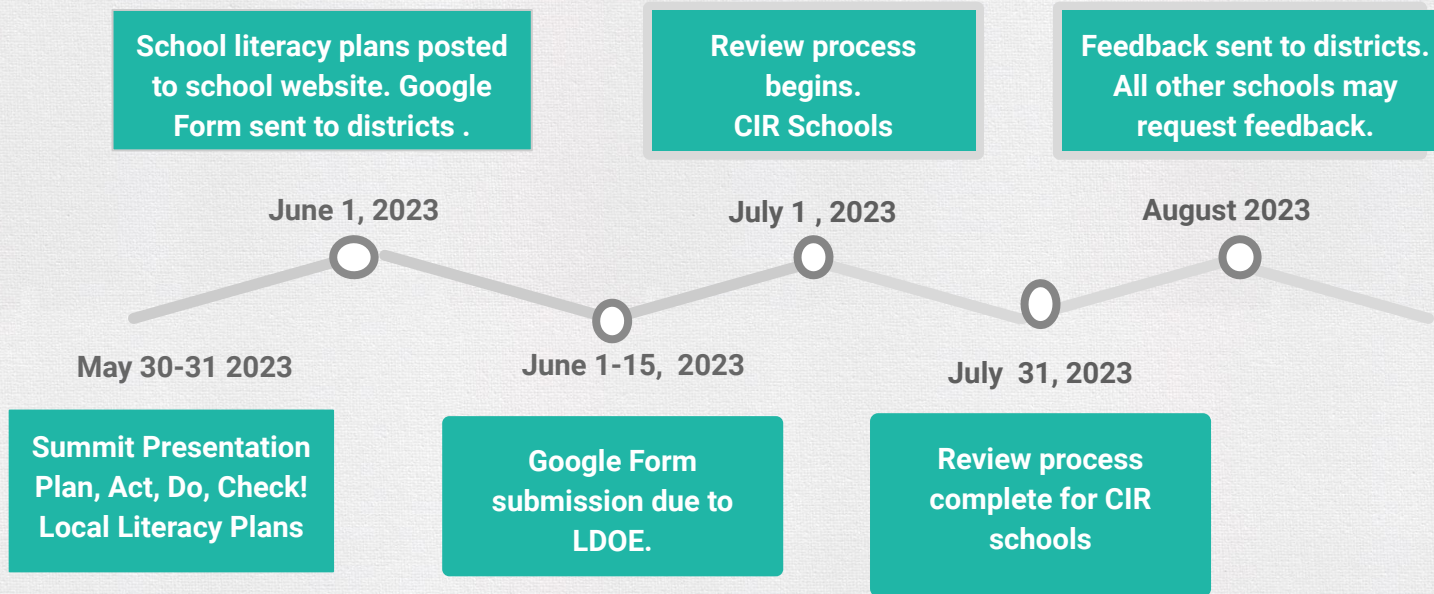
May 30-31 2023

Summit Presentation
Plan, Act, Do, Check!
Local Literacy Plans

June 1, 2023

School literacy plans posted to school website. Google Form sent to districts .

June 1-15, 2023

Google Form submission due to LDOE.

July 1 , 2023

Review process begins.
CIR Schools

July 31, 2023

Review process complete for CIR schools

August 2023

Feedback sent to districts. All other schools may request feedback.